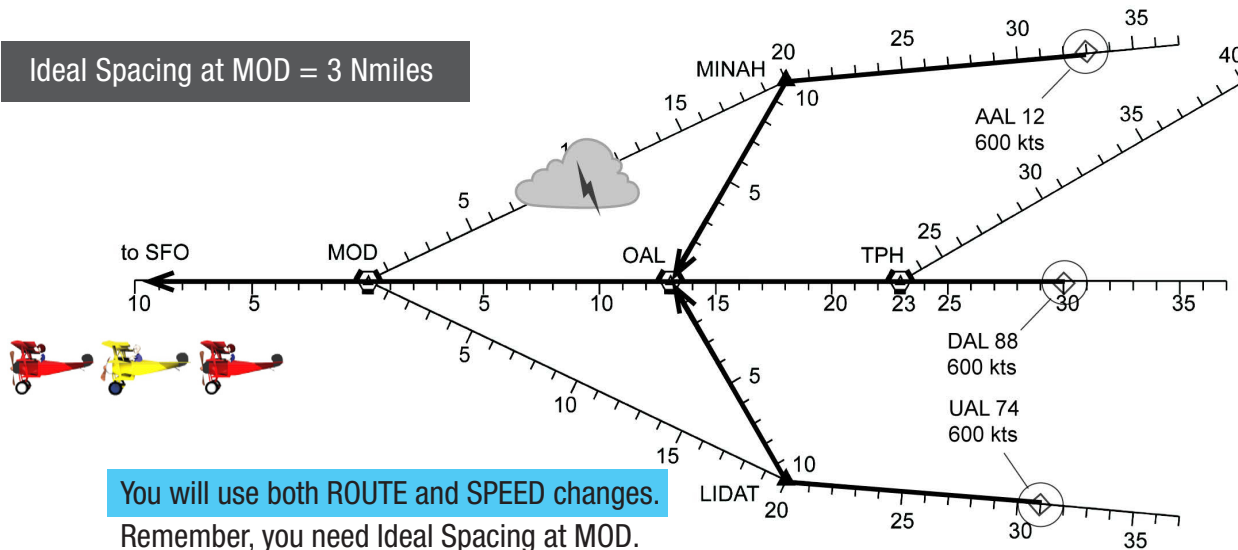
Ideal Spacing at MOD = 3 Nmiles

MINAH
20
25
30
35
40
10
15
AAL 12
600 kts
35
30
5
5
25
to SFO
MOD
OAL
TPH
10
5
5
10
15
20
23
25
30
35
DAL 88
600 kts
5
5
UAL 74
600 kts
10
15
10
LIDAT
20
25
30
35

You will use both ROUTE and SPEED changes.
Remember, you need Ideal Spacing at MOD.